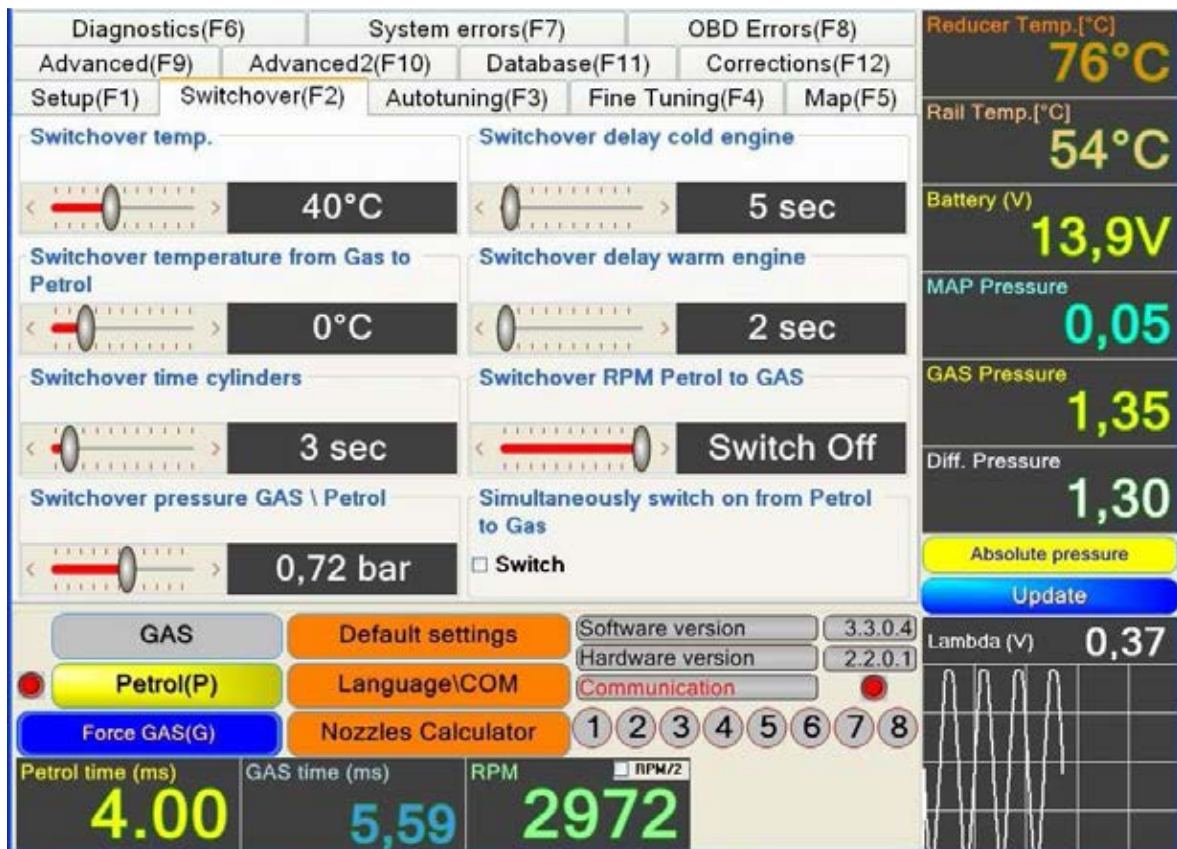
Diagnostics(F6) | System errors(F7) | OBD Errors(F8)
Advanced(F9) | Advanced2(F10) | Database(F11) | Corrections(F12)
Setup(F1) | Switchover(F2) | Autotuning(F3) | Fine Tuning(F4) | Map(F5)

Switchover temp.
40°C

Switchover delay cold engine
5 sec

Switchover temperature from Gas to Petrol
0°C

Switchover delay warm engine
2 sec

Switchover time cylinders
3 sec

Switchover RPM Petrol to GAS
Switch Off

Switchover pressure GAS \ Petrol
0,72 bar

Simultaneously switch on from Petrol to Gas
Switch

Reducer Temp.[°C]
76°C
Rail Temp.[°C]
54°C
Battery (V)
13,9V
MAP Pressure
0,05
GAS Pressure
1,35
Diff. Pressure
1,30
Absolute pressure
Update

GAS
Petrol(P)
Force GAS(G)
Default settings
Language\COM
Nozzles Calculator
Software version 3.3.0.4
Hardware version 2.2.0.1
Communication
1 2 3 4 5 6 7 8
Lambda (V) 0,37

Petrol time (ms)
4.00
GAS time (ms)
5,59
RPM
RPM/2
2972